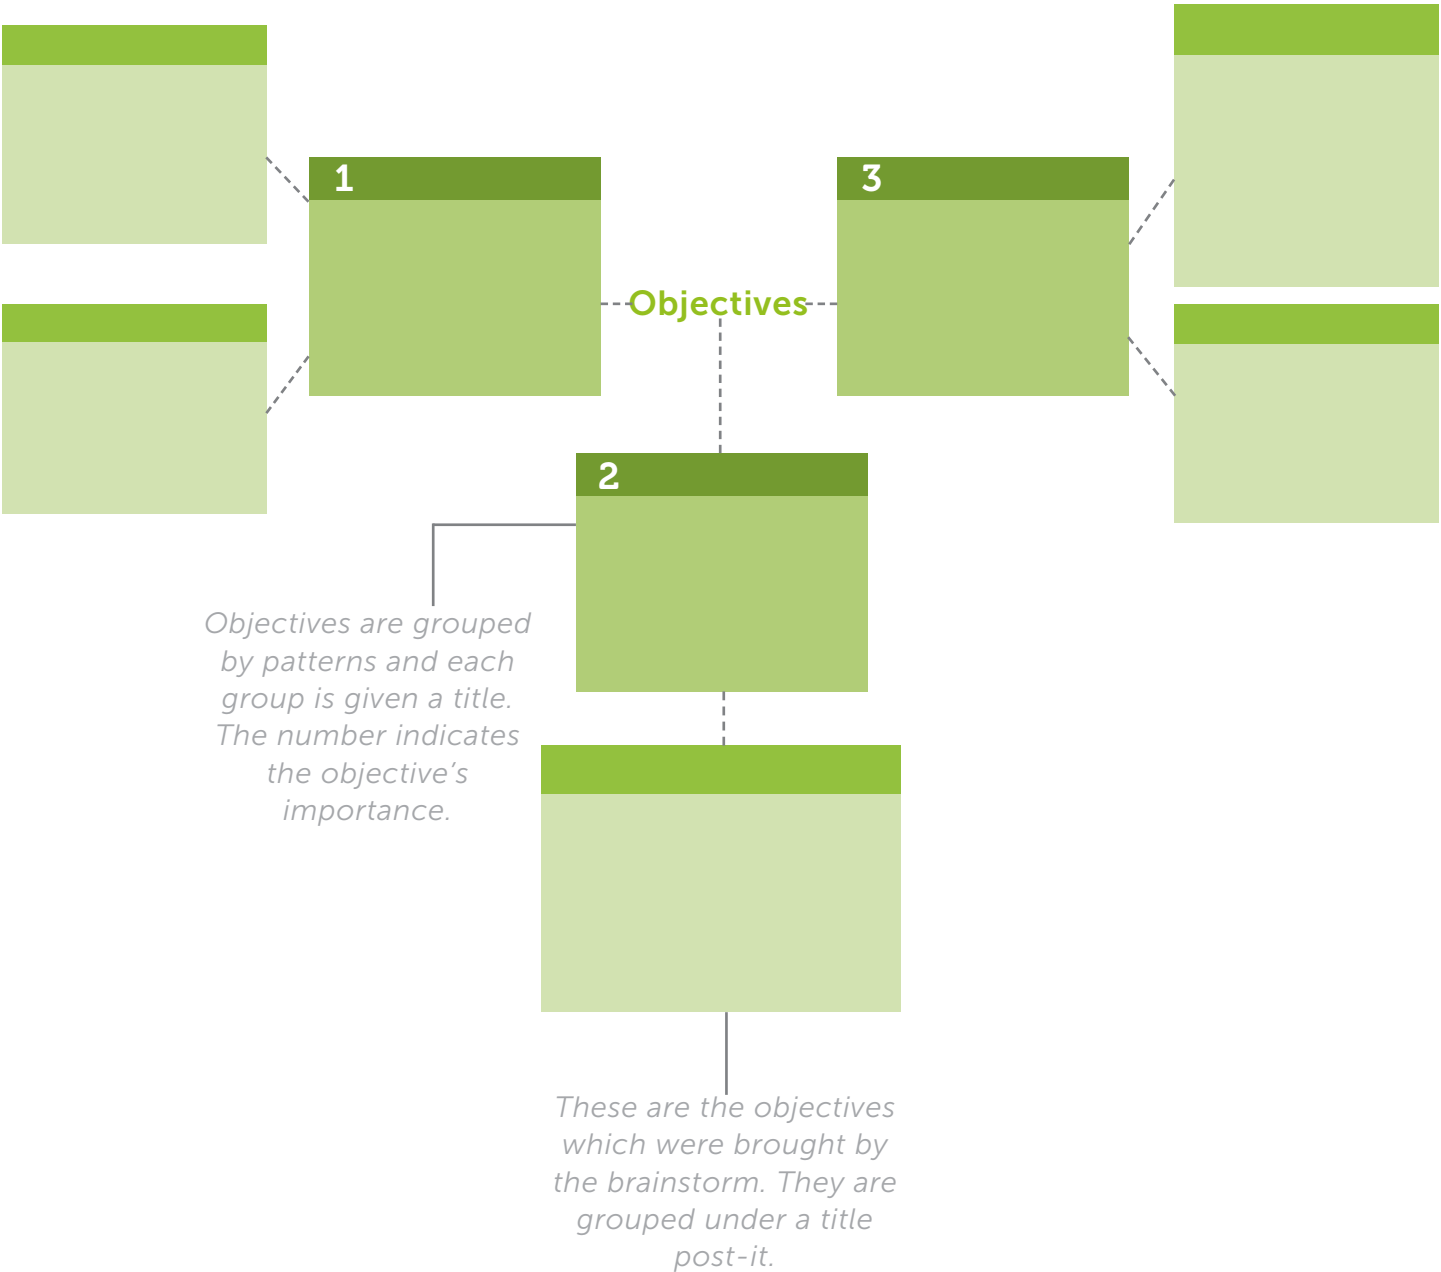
1

3

Objectives

2

Objectives are grouped by patterns and each group is given a title. The number indicates the objective's importance.

These are the objectives which were brought by the brainstorm. They are grouped under a title post-it.